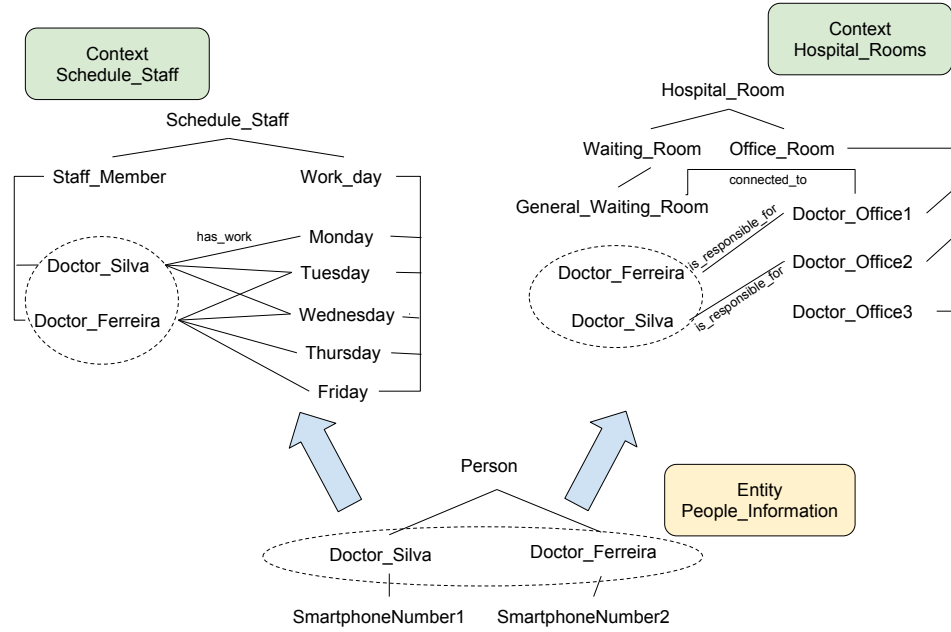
Context
Schedule_Staff

Schedule_Staff

Staff_Member

Work_day

has_work

Monday

Doctor_Silva

Tuesday

Wednesday

Doctor_Ferreira

Thursday

Friday

Context
Hospital_Rooms

Hospital_Room

Waiting_Room

Office_Room

connected_to

General_Waiting_Room

Doctor_Office1

is_responsible_for

Doctor_Ferreira

Doctor_Office2

is_responsible_for

Doctor_Silva

Doctor_Office3

Person

Entity
People_Information

Doctor_Silva

Doctor_Ferreira

SmartphoneNumber1

SmartphoneNumber2